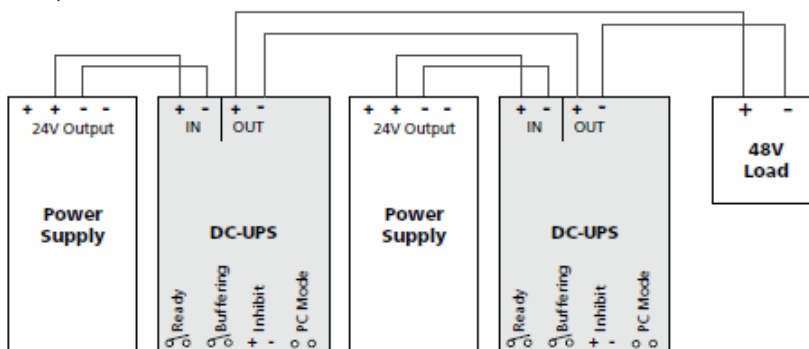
+ + - -
24V Output

Power Supply

+ -
IN

+ -
OUT

DC-UPS

Ready
Buffering
+ - Inhibit
PC Mode

+ + - -
24V Output

Power Supply

+ -
IN

+ -
OUT

DC-UPS

Ready
Buffering
+ - Inhibit
PC Mode

+ -
48V Load